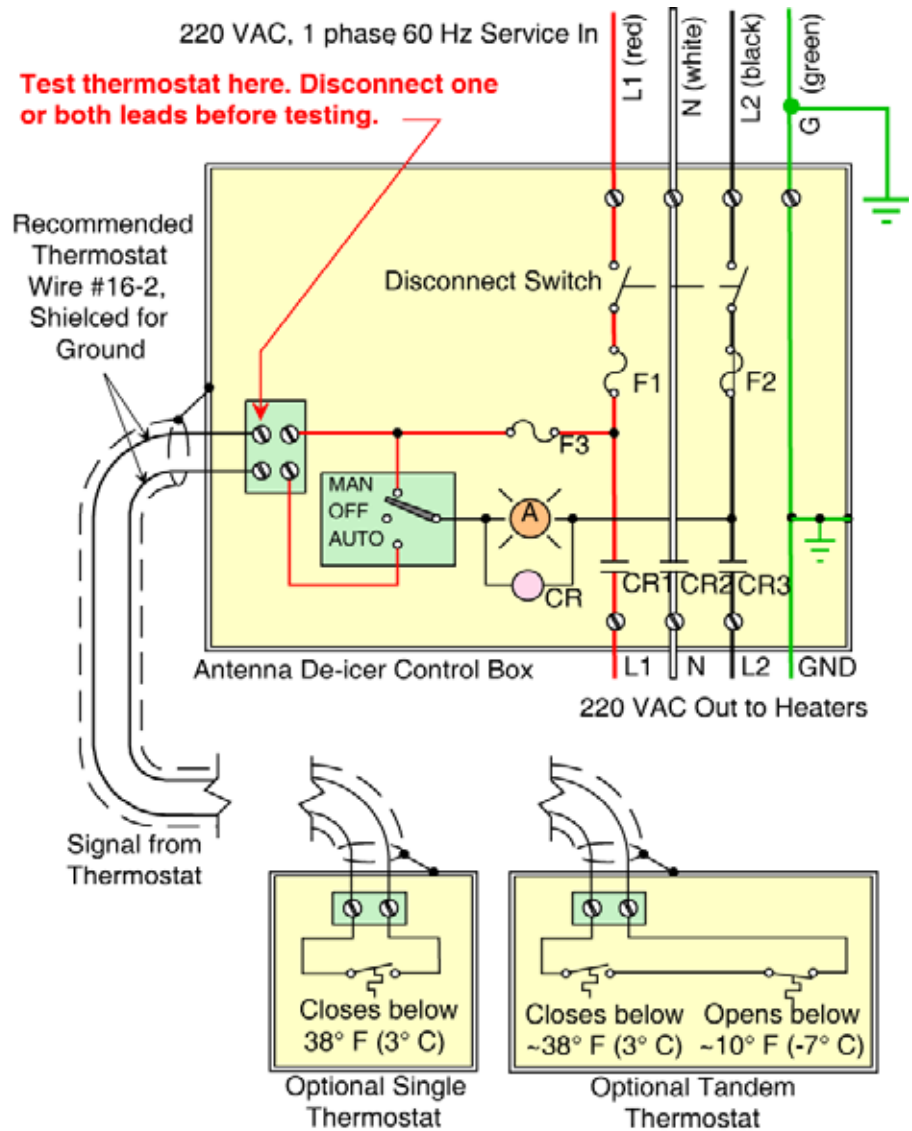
220 VAC, 1 phase 60 Hz Service In

L1 (red)

N (white)

L2 (black)

G (green)

Test thermostat here. Disconnect one or both leads before testing.

Recommended Thermostat Wire #16-2, Shielced for Ground

Disconnect Switch

F1

F2

F3

MAN

OFF

AUTO

A

CR

CR1

CR2

CR3

Antenna De-icer Control Box

L1

N

L2

GND

220 VAC Out to Heaters

Signal from Thermostat

Closes below 38° F (3° C)

Optional Single Thermostat

Closes below ~38° F (3° C)

Opens below ~10° F (-7° C)

Optional Tandem Thermostat